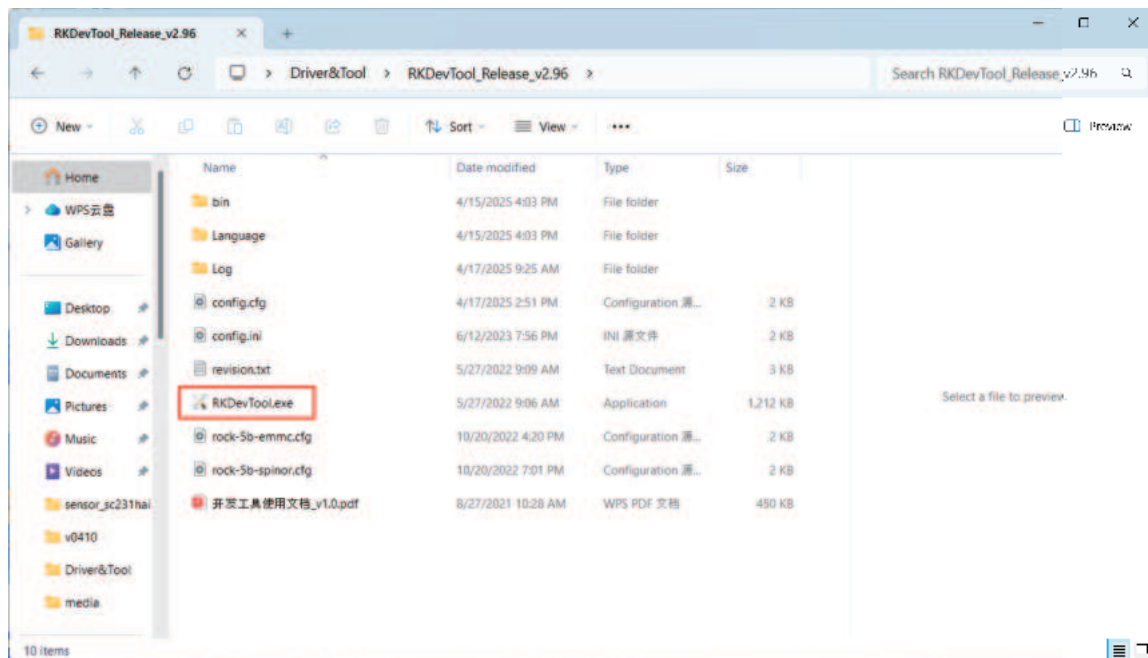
RKDevTool_Release_v2.96 × +

Driver&Tool > RKDevTool_Release_v2.96 >

Search RKDevTool_Release_v2.96

New Sort View ···

Preview

Home
WPS云盘
Gallery
Desktop
Downloads
Documents
Pictures
Music
Videos
sensor_sc231hai
v0410
Driver&Tool
media

| Name | Date modified | Type | Size |
|---|---|---|---|
| bin | 4/15/2025 4:03 PM | File folder | |
| Language | 4/15/2025 4:03 PM | File folder | |
| Log | 4/17/2025 9:25 AM | File folder | |
| config.cfg | 4/17/2025 2:51 PM | Configuration 源... | 2 KB |
| config.ini | 6/12/2023 7:56 PM | INI 源文件 | 2 KB |
| revision.txt | 5/27/2022 9:09 AM | Text Document | 3 KB |
| RKDevTool.exe | 5/27/2022 9:06 AM | Application | 1,212 KB |
| rock-5b-emmc.cfg | 10/20/2022 4:20 PM | Configuration 源... | 2 KB |
| rock-5b-spinor.cfg | 10/20/2022 7:01 PM | Configuration 源... | 2 KB |
| 开发工具使用文档_v1.0.pdf | 8/27/2021 10:28 AM | WPS PDF 文档 | 450 KB |

Select a file to preview.

10 items